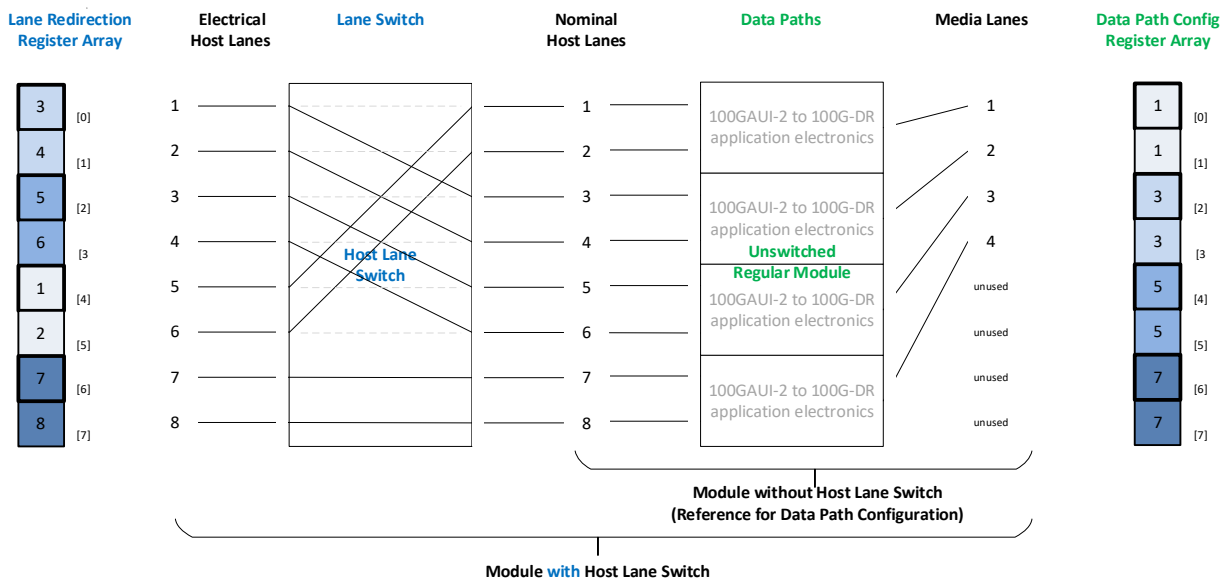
Lane Redirection Register Array

Electrical Host Lanes

Lane Switch

Nominal Host Lanes

Data Paths

Media Lanes

Data Path Config Register Array

| | |
|---|---|
| 3 | [0] |
| 4 | [1] |
| 5 | [2] |
| 6 | [3 |
| 1 | [4] |
| 2 | [5] |
| 7 | [6] |
| 8 | [7] |

1
2
3
4
5
6
7
8

Host Lane Switch

1
2
3
4
5
6
7
8

100GAUI-2 to 100G-DR application electronics

100GAUI-2 to 100G-DR application electronics

Unswitched Regular Module

100GAUI-2 to 100G-DR application electronics

100GAUI-2 to 100G-DR application electronics

1
2
3
4
unused
unused
unused
unused

| | |
|---|---|
| 1 | [0] |
| 1 | [1] |
| 3 | [2] |
| 3 | [3 |
| 5 | [4] |
| 5 | [5] |
| 7 | [6] |
| 7 | [7] |

Module without Host Lane Switch (Reference for Data Path Configuration)

Module with Host Lane Switch